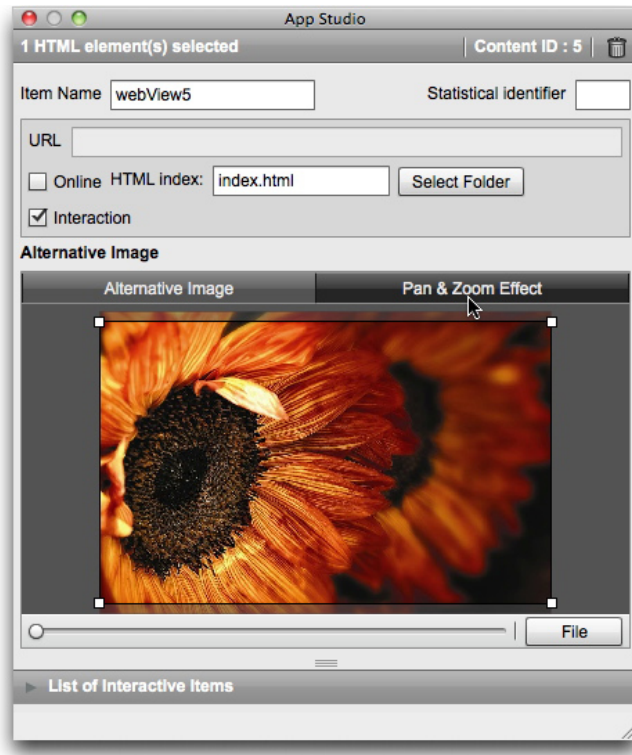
App Studio

1 HTML element(s) selected | Content ID : 5

Item Name webView5

Statistical identifier

URL

Online HTML index: index.html Select Folder

Interaction

Alternative Image

Alternative Image

Pan & Zoom Effect

File

List of Interactive Items